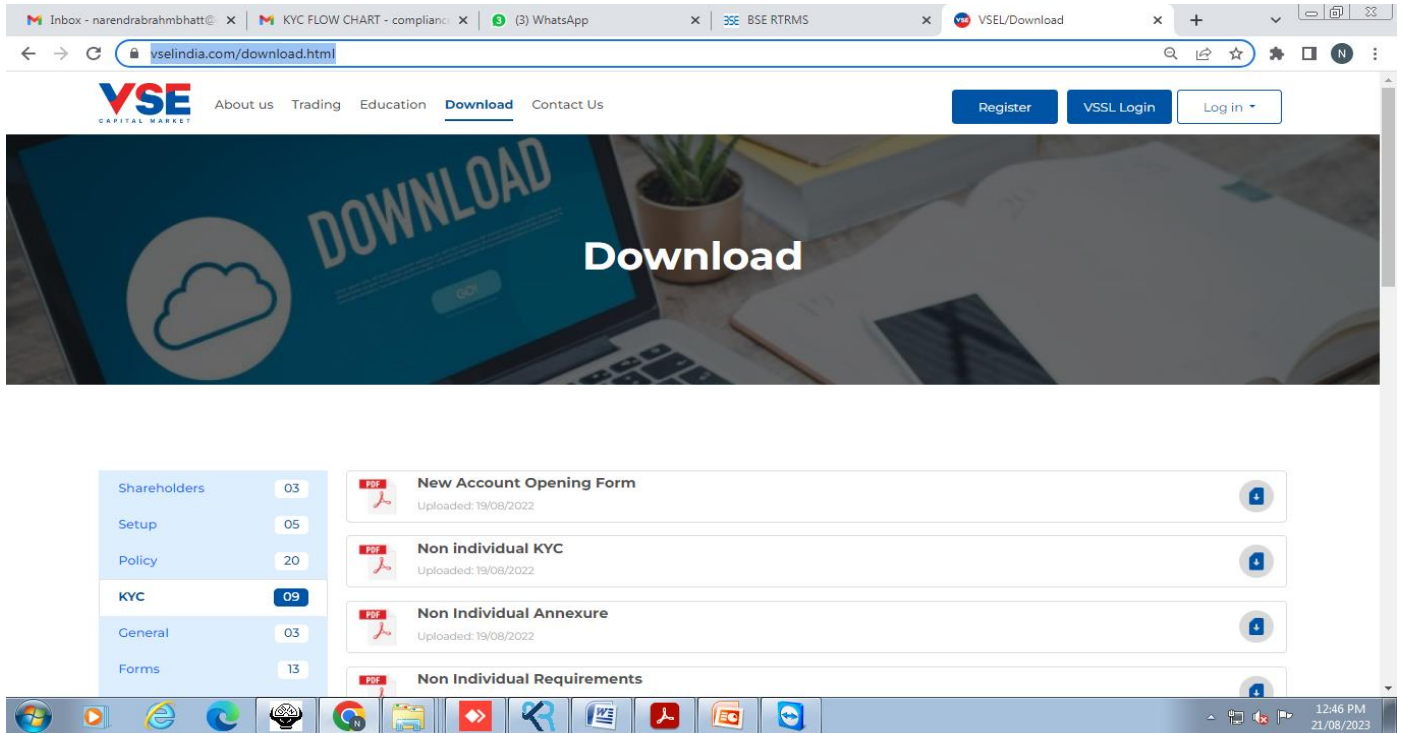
Inbox - narendrabrahmbhatt@ × | KYC FLOW CHART - complianc × | (3) WhatsApp × | BSE RTRMS × | VSEL/Download × | +

vselindia.com/download.html

VSE CAPITAL MARKET

About us Trading Education Download Contact Us

Register VSSL Login Log in

DOWNLOAD

Download

| | |
|---|---|
| Shareholders | 03 |
| Setup | 05 |
| Policy | 20 |
| KYC | 09 |
| General | 03 |
| Forms | 13 |

PDF New Account Opening Form
Uploaded: 19/08/2022

PDF Non individual KYC
Uploaded: 19/08/2022

PDF Non Individual Annexure
Uploaded: 19/08/2022

PDF Non Individual Requirements

12:46 PM
21/08/2023